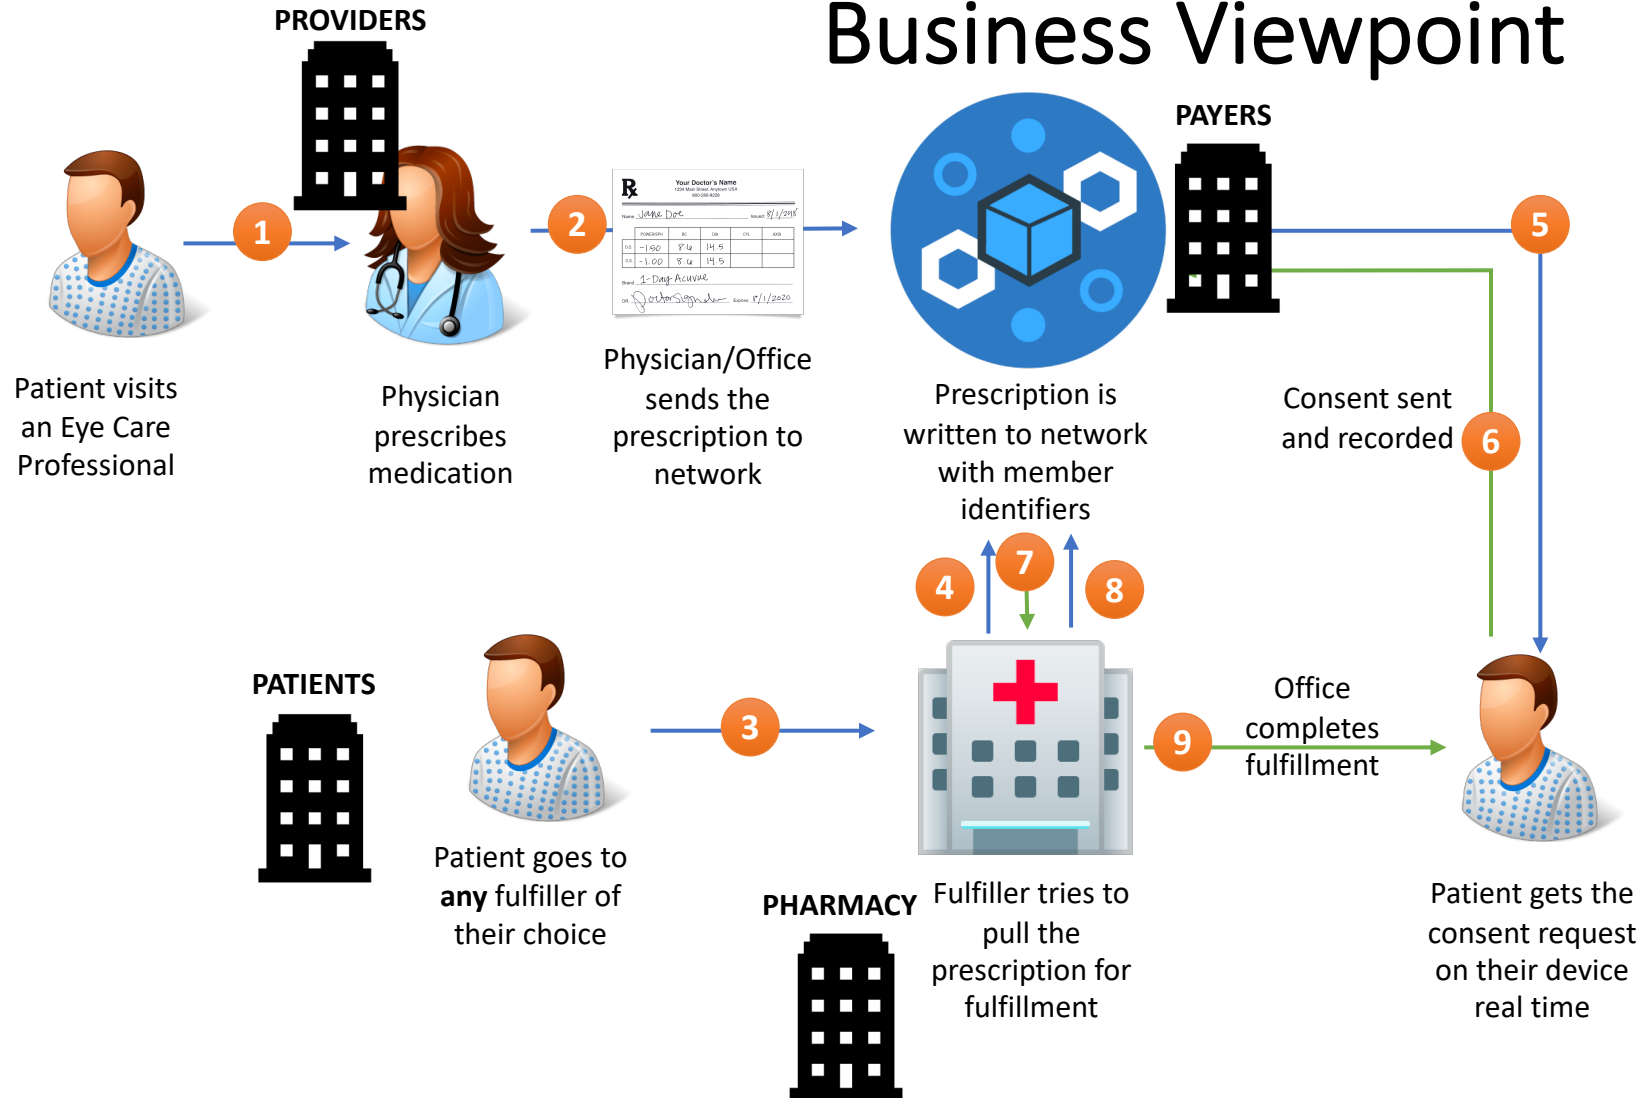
Business Viewpoint

PROVIDERS

PAYERS

1

2

5

Patient visits an Eye Care Professional

Physician prescribes medication

Physician/Office sends the prescription to network

Prescription is written to network with member identifiers

Consent sent and recorded

6

4

7

8

PATIENTS

3

Office completes fulfillment

9

Patient goes to **any** fulfiller of their choice

PHARMACY

Fulfiller tries to pull the prescription for fulfillment

Patient gets the consent request on their device real time

℞ Your Doctor's Name

Name Jane Doe Issued 8/1/2018

-1.50 8.6 14.5

-1.00 8.6 14.5

Brand 1-Day Acuvue

Expires 8/1/2020